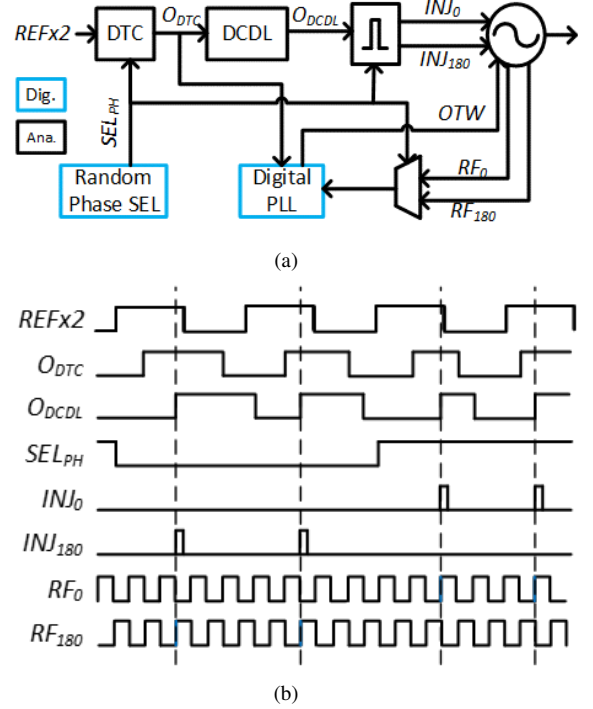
REFx2
DTC
$O_{DTC}$
DCDL
$O_{DCDL}$
$INJ_0$
$INJ_{180}$
Dig.
Ana.
$SEL_{PH}$
OTW
Random Phase SEL
Digital PLL
$RF_0$
$RF_{180}$

(a)

REFx2
$O_{DTC}$
$O_{DCDL}$
$SEL_{PH}$
$INJ_0$
$INJ_{180}$
$RF_0$
$RF_{180}$

(b)